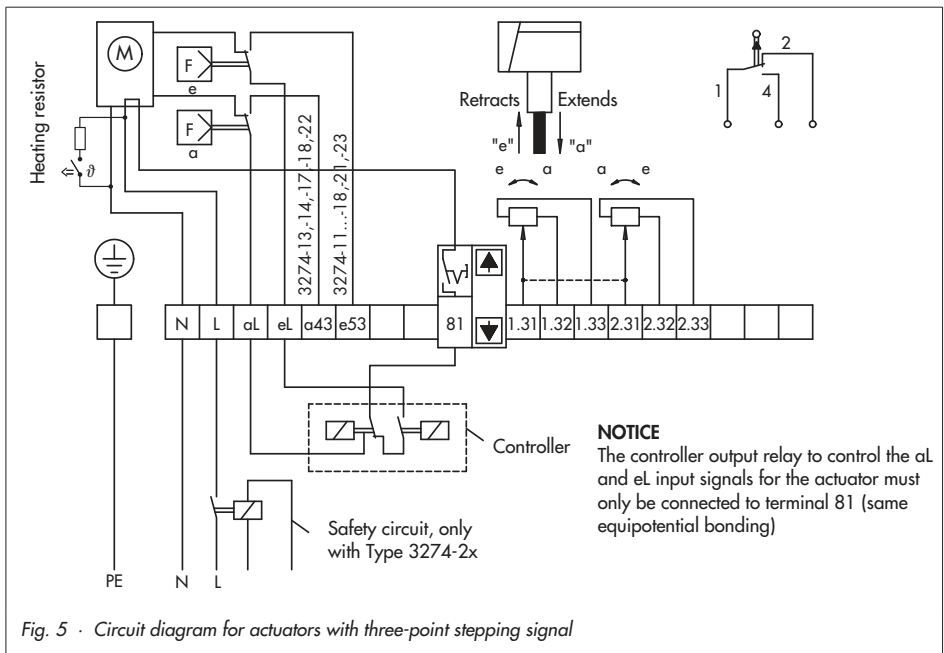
M

F

e

F

a

Heating resistor

$\vartheta$

3274-13,-14,-17-18,-22

3274-11...-18,-21,-23

Retracts

Extends

"e"

"a"

e a

a e

2

1

4

| | N | L | aL | eL | a43 | e53 | | | 81 | 1.31 | 1.32 | 1.33 | 2.31 | 2.32 | 2.33 | | | |
|---|---|---|---|---|---|---|---|---|---|---|---|---|---|---|---|---|---|---|

Controller

**NOTICE**
The controller output relay to control the aL and eL input signals for the actuator must only be connected to terminal 81 (same equipotential bonding)

Safety circuit, only with Type 3274-2x

PE N L

Fig. 5 · Circuit diagram for actuators with three-point stepping signal